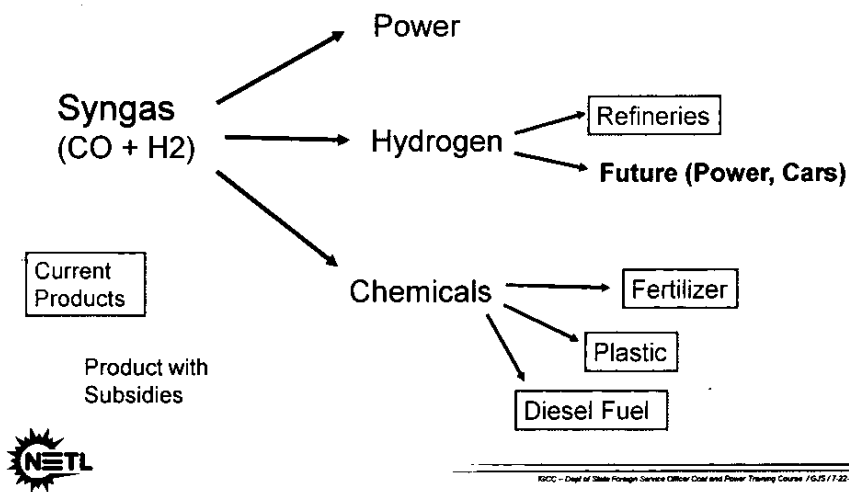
Syngas
(CO + H2)

Power

Hydrogen

Refineries

Future (Power, Cars)

Chemicals

Fertilizer

Plastic

Diesel Fuel

Current Products

Product with Subsidies

NETL

IGCC – Dept of State Foreign Service Officer Coal and Power Training Course / GJS / 7-22-